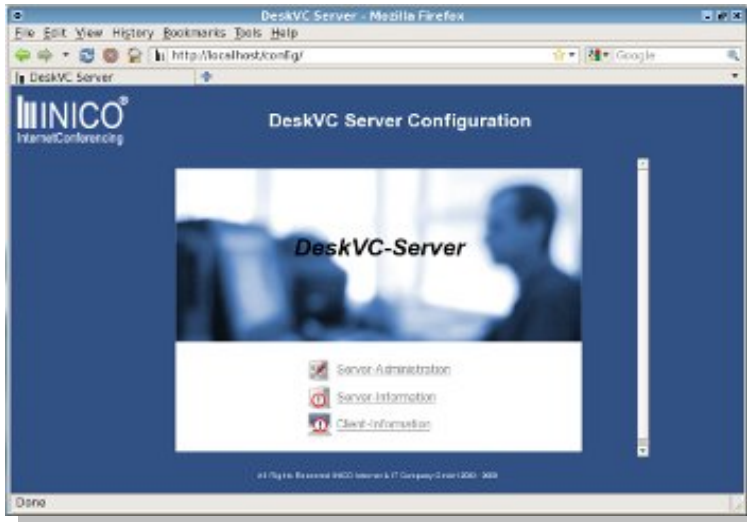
DeskVC Server - Mozilla Firefox

File Edit View History Bookmarks Tools Help

http://localhost/config/

Google

DeskVC Server

INICO®
InternetConferencing

DeskVC Server Configuration

DeskVC-Server

Server-Administration

Server-Information

Client-Information

All Rights Reserved INICO Internet & IT Company GmbH 2000 - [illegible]

Done